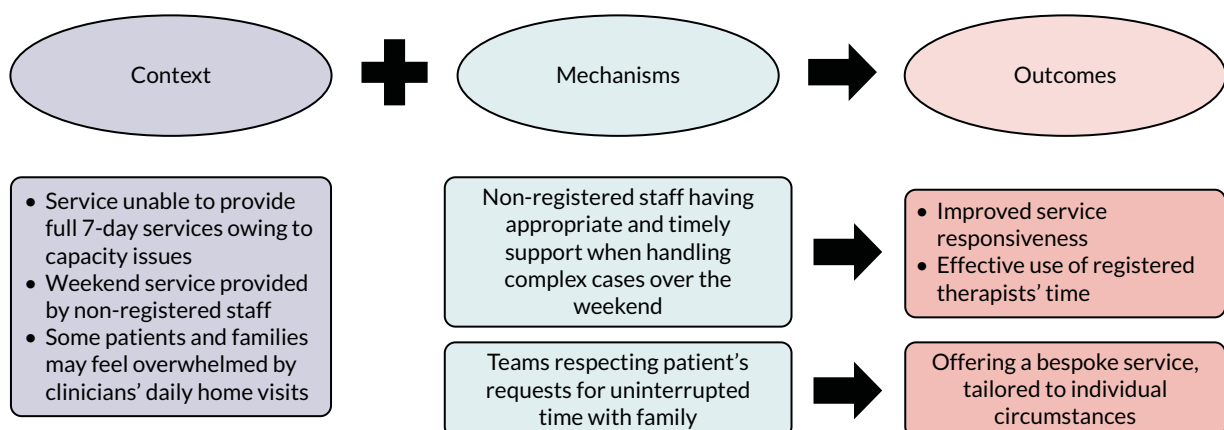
Context

Mechanisms

Outcomes

- Service unable to provide full 7-day services owing to capacity issues
- Weekend service provided by non-registered staff
- Some patients and families may feel overwhelmed by clinicians' daily home visits

Non-registered staff having appropriate and timely support when handling complex cases over the weekend

- Improved service responsiveness
- Effective use of registered therapists' time

Teams respecting patient's requests for uninterrupted time with family

Offering a bespoke service, tailored to individual circumstances